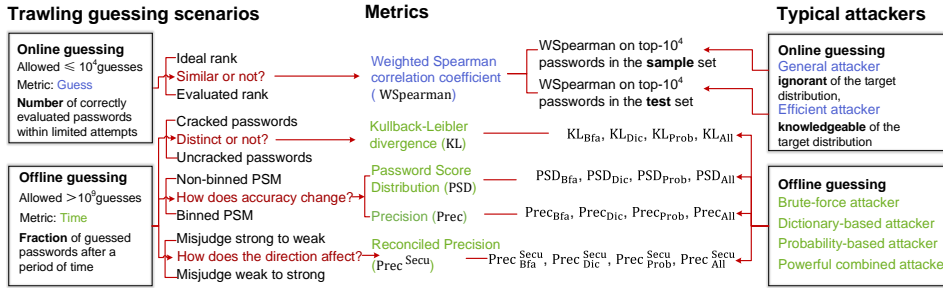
Trawling guessing scenarios

Online guessing
Allowed $\leqslant 10^4$ guesses
Metric: Guess
Number of correctly evaluated passwords within limited attempts

Offline guessing
Allowed $>10^9$ guesses
Metric: Time
Fraction of guessed passwords after a period of time

Ideal rank
Similar or not?
Evaluated rank

Cracked passwords
Distinct or not?
Uncracked passwords

Non-binned PSM
How does accuracy change?
Binned PSM

Misjudge strong to weak
How does the direction affect?
Misjudge weak to strong

Metrics

Weighted Spearman correlation coefficient ( WSpearman)

Kullback-Leibler divergence (KL)

Password Score Distribution (PSD)

Precision (Prec)

Reconciled Precision ($\text{Prec}^{\text{Secu}}$)

WSpearman on top-$10^4$ passwords in the sample set
WSpearman on top-$10^4$ passwords in the test set

$\text{KL}_{\text{Bfa}}$, $\text{KL}_{\text{Dic}}$, $\text{KL}_{\text{Prob}}$, $\text{KL}_{\text{All}}$

$\text{PSD}_{\text{Bfa}}$, $\text{PSD}_{\text{Dic}}$, $\text{PSD}_{\text{Prob}}$, $\text{PSD}_{\text{All}}$

$\text{Prec}_{\text{Bfa}}$, $\text{Prec}_{\text{Dic}}$, $\text{Prec}_{\text{Prob}}$, $\text{Prec}_{\text{All}}$

$\text{Prec}_{\text{Bfa}}^{\text{Secu}}$, $\text{Prec}_{\text{Dic}}^{\text{Secu}}$, $\text{Prec}_{\text{Prob}}^{\text{Secu}}$, $\text{Prec}_{\text{All}}^{\text{Secu}}$

Typical attackers

Online guessing
General attacker
ignorant of the target distribution,
Efficient attacker
knowledgeable of the target distribution

Offline guessing
Brute-force attacker
Dictionary-based attacker
Probability-based attacker
Powerful combined attacke